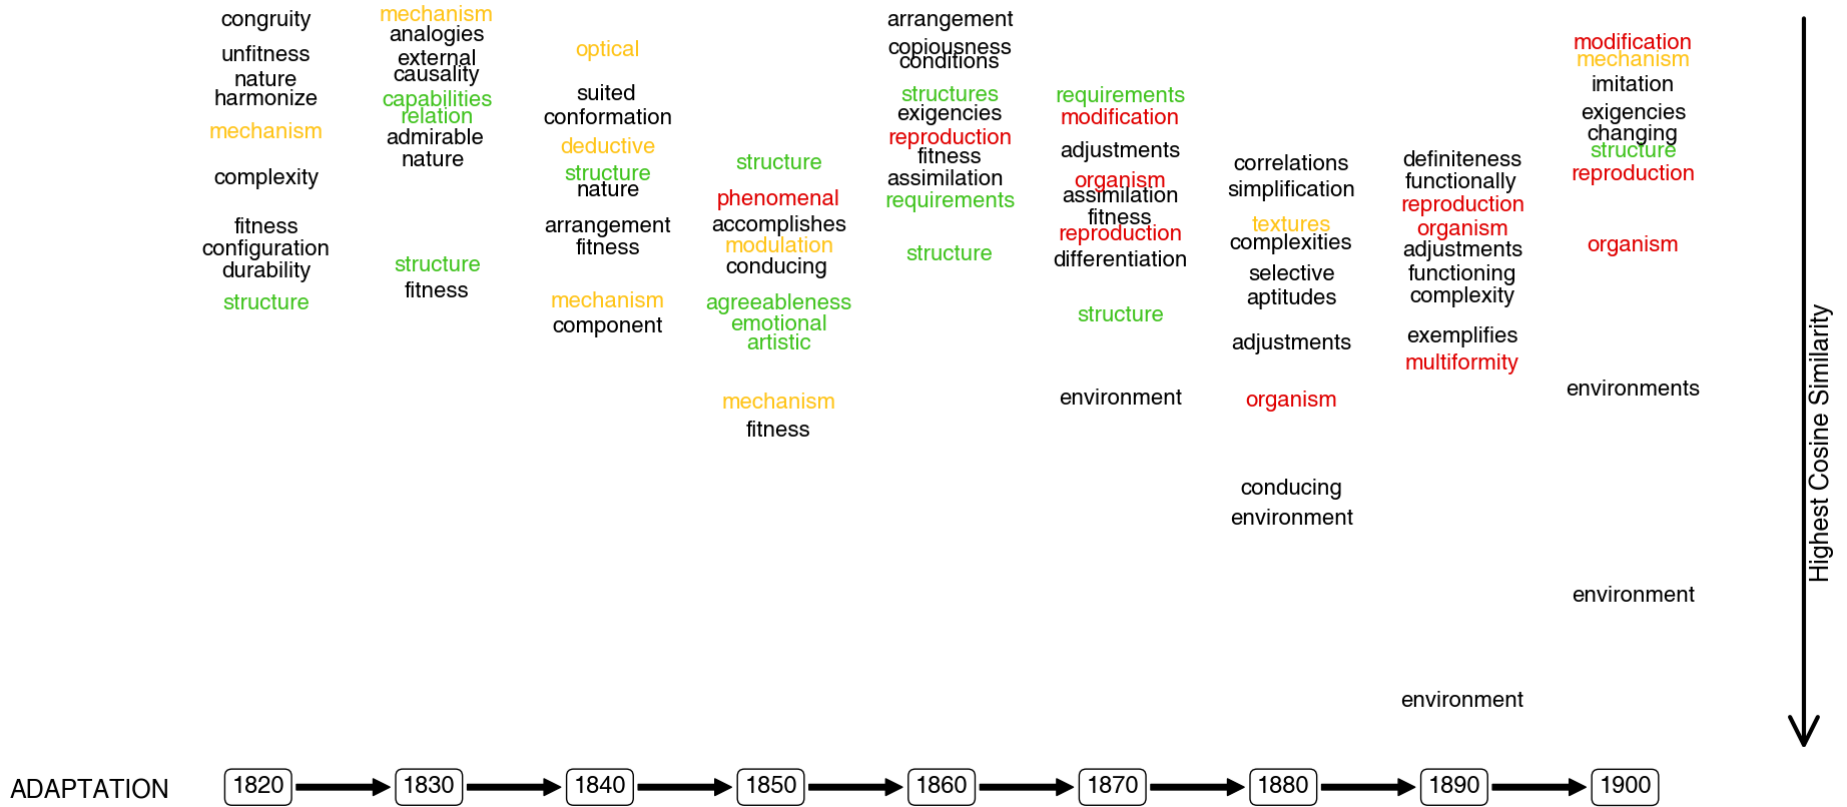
congruity
unfitness
nature
harmonize
mechanism
complexity
fitness
configuration
durability
structure

mechanism
analogies
external
causality
capabilities
relation
admirable
nature
structure
fitness

optical
suited
conformation
deductive
structure
nature
arrangement
fitness
mechanism
component

structure
phenomenal
accomplishes
modulation
conducing
agreeableness
emotional
artistic
mechanism
fitness

arrangement
copiousness
conditions
structures
exigencies
reproduction
fitness
assimilation
requirements
structure

requirements
modification
adjustments
organism
assimilation
fitness
reproduction
differentiation
structure
environment

correlations
simplification
textures
complexities
selective
aptitudes
adjustments
organism
conducing
environment

definiteness
functionally
reproduction
organism
adjustments
functioning
complexity
exemplifies
multiformity
environment

modification
mechanism
imitation
exigencies
changing
structure
reproduction
organism
environments
environment

Highest Cosine Similarity

ADAPTATION 1820 1830 1840 1850 1860 1870 1880 1890 1900